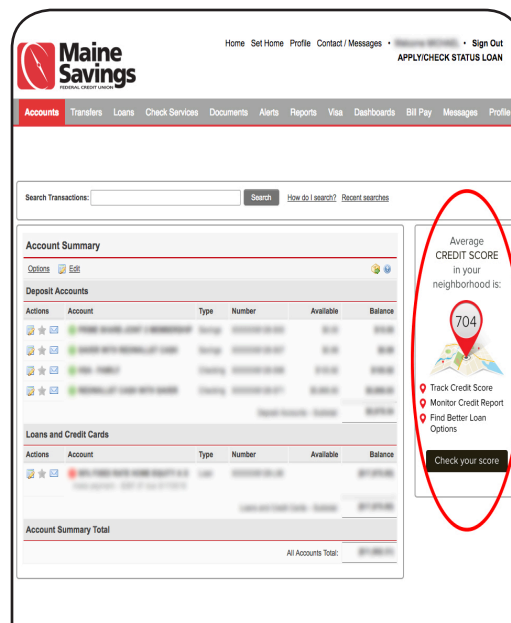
Maine Savings
FEDERAL CREDIT UNION

Home Set Home Profile Contact / Messages • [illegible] • Sign Out
APPLY/CHECK STATUS LOAN

Accounts Transfers Loans Check Services Documents Alerts Reports Visa Dashboards Bill Pay Messages Profile

Search Transactions: Search How do I search? Recent searches

Account Summary

Options Edit

Deposit Accounts

| Actions | Account | Type | Number | Available | Balance |
|---|---|---|---|---|---|
| | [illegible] | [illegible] | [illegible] | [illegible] | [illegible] |
| | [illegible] | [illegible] | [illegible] | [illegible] | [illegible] |
| | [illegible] | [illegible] | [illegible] | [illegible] | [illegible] |
| | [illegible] | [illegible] | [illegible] | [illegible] | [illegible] |
| | | | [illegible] | | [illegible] |

Loans and Credit Cards

| Actions | Account | Type | Number | Available | Balance |
|---|---|---|---|---|---|
| | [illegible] | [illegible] | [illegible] | | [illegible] |
| | | | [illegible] | | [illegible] |

Account Summary Total

All Accounts Total: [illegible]

Average CREDIT SCORE in your neighborhood is:

704

Track Credit Score
Monitor Credit Report
Find Better Loan Options

Check your score